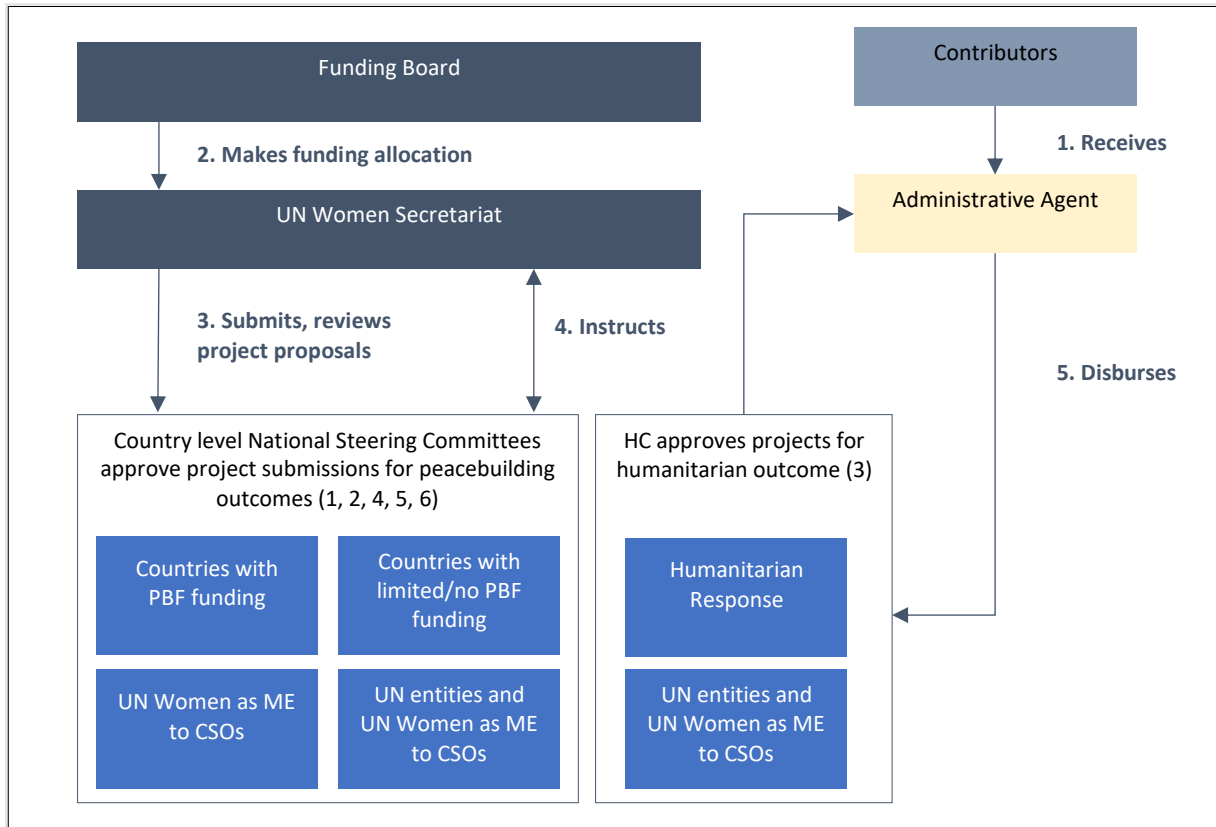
Funding Board

2. Makes funding allocation

UN Women Secretariat

3. Submits, reviews project proposals

4. Instructs

Contributors

1. Receives

Administrative Agent

5. Disburses

Country level National Steering Committees approve project submissions for peacebuilding outcomes (1, 2, 4, 5, 6)

Countries with PBF funding

Countries with limited/no PBF funding

UN Women as ME to CSOs

UN entities and UN Women as ME to CSOs

HC approves projects for humanitarian outcome (3)

Humanitarian Response

UN entities and UN Women as ME to CSOs